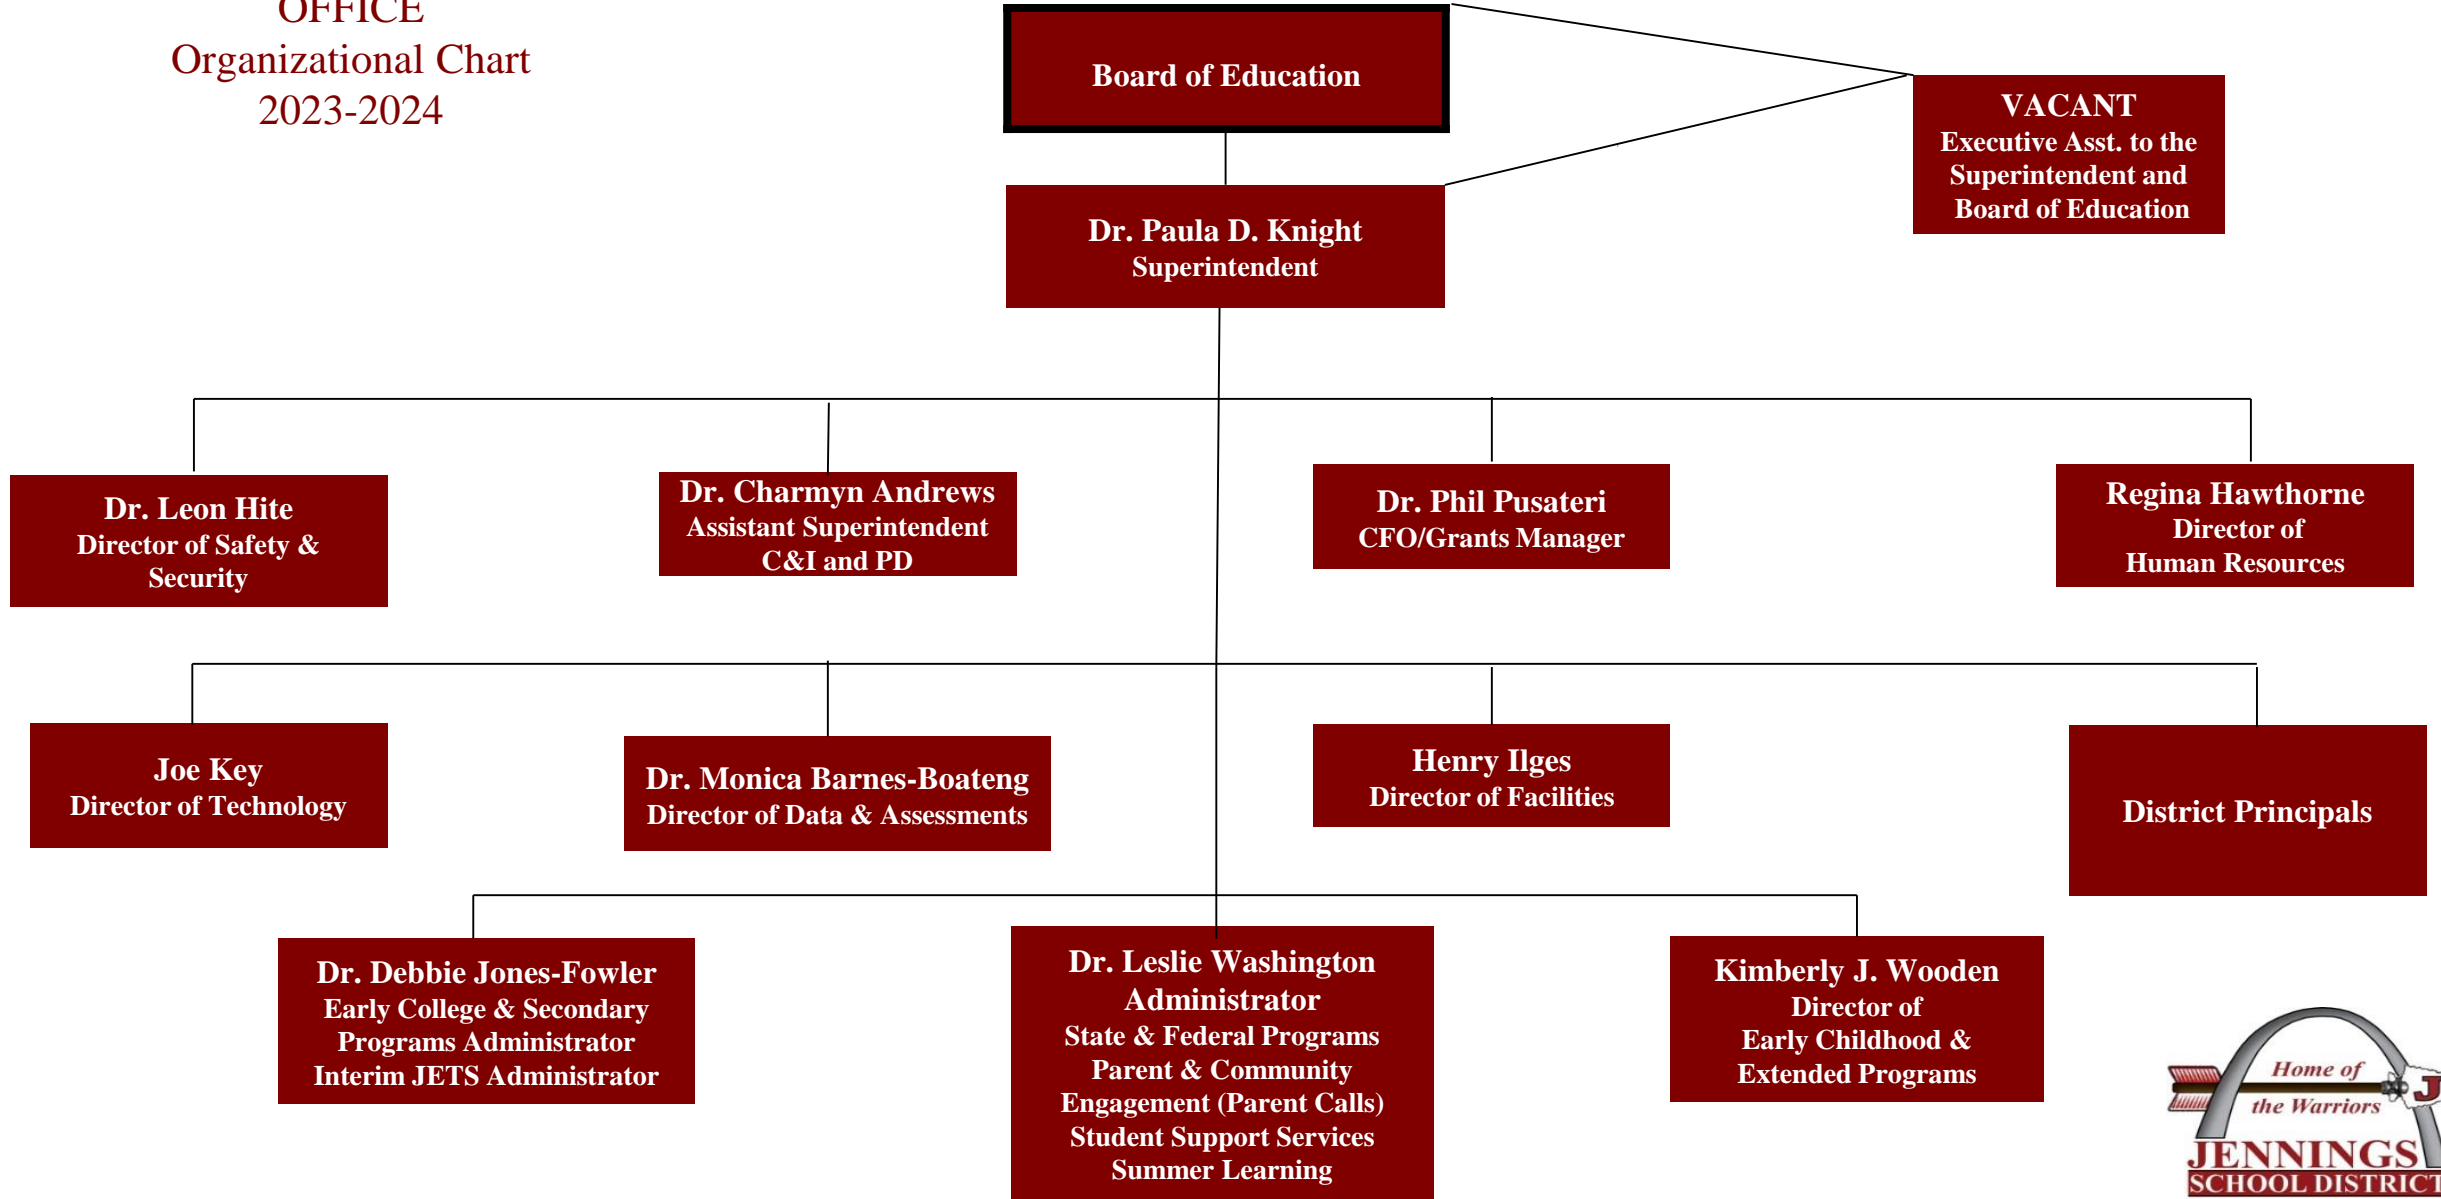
OFFICE
Organizational Chart
2023-2024

Board of Education

VACANT
Executive Asst. to the Superintendent and Board of Education

Dr. Paula D. Knight
Superintendent

Dr. Leon Hite
Director of Safety & Security

Dr. Charmyn Andrews
Assistant Superintendent
C&I and PD

Dr. Phil Pusateri
CFO/Grants Manager

Regina Hawthorne
Director of
Human Resources

Joe Key
Director of Technology

Dr. Monica Barnes-Boateng
Director of Data & Assessments

Henry Ilges
Director of Facilities

District Principals

Dr. Debbie Jones-Fowler
Early College & Secondary Programs Administrator
Interim JETS Administrator

Dr. Leslie Washington
Administrator
State & Federal Programs
Parent & Community Engagement (Parent Calls)
Student Support Services
Summer Learning

Kimberly J. Wooden
Director of
Early Childhood &
Extended Programs

Home of the Warriors
JENNINGS
SCHOOL DISTRICT